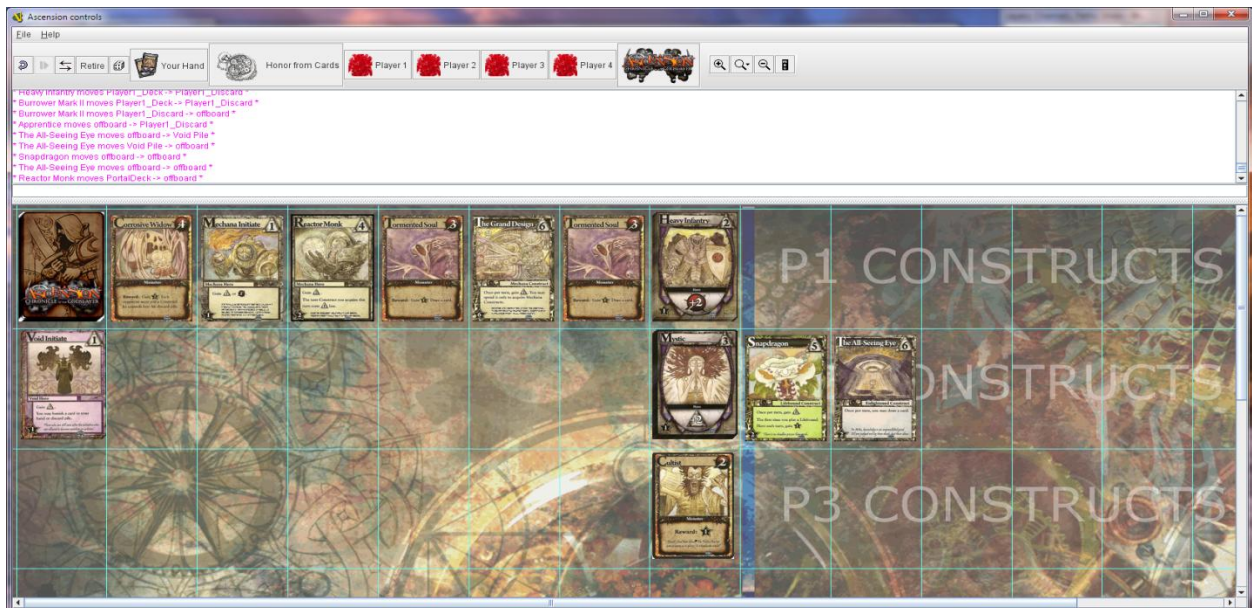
Ascension controls

File Help

Retire | Your Hand | Honor from Cards | Player 1 | Player 2 | Player 3 | Player 4

* Heavy Infantry moves Player1_Deck -> Player1_Discard *
* Burrower Mark II moves Player1_Deck -> Player1_Discard *
* Burrower Mark II moves Player1_Discard -> offboard *
* Apprentice moves offboard -> Player1_Discard *
* The All-Seeing Eye moves offboard -> Void Pile *
* The All-Seeing Eye moves Void Pile -> offboard *
* Snapdragon moves offboard -> offboard *
* The All-Seeing Eye moves offboard -> offboard *
* Reactor Monk moves PortalDeck -> offboard *

Corrosive Widow 4
Mechana Initiate 1
Reactor Monk 4
Tormented Soul 3
The Grand Design 6
Tormented Soul 3
Heavy Infantry 2
P1 CONSTRUCTS

Void Initiate 1
Mystic 3
Snapdragon 5
The All-Seeing Eye 6
CONSTRUCTS

Cultist 2
P3 CONSTRUCTS